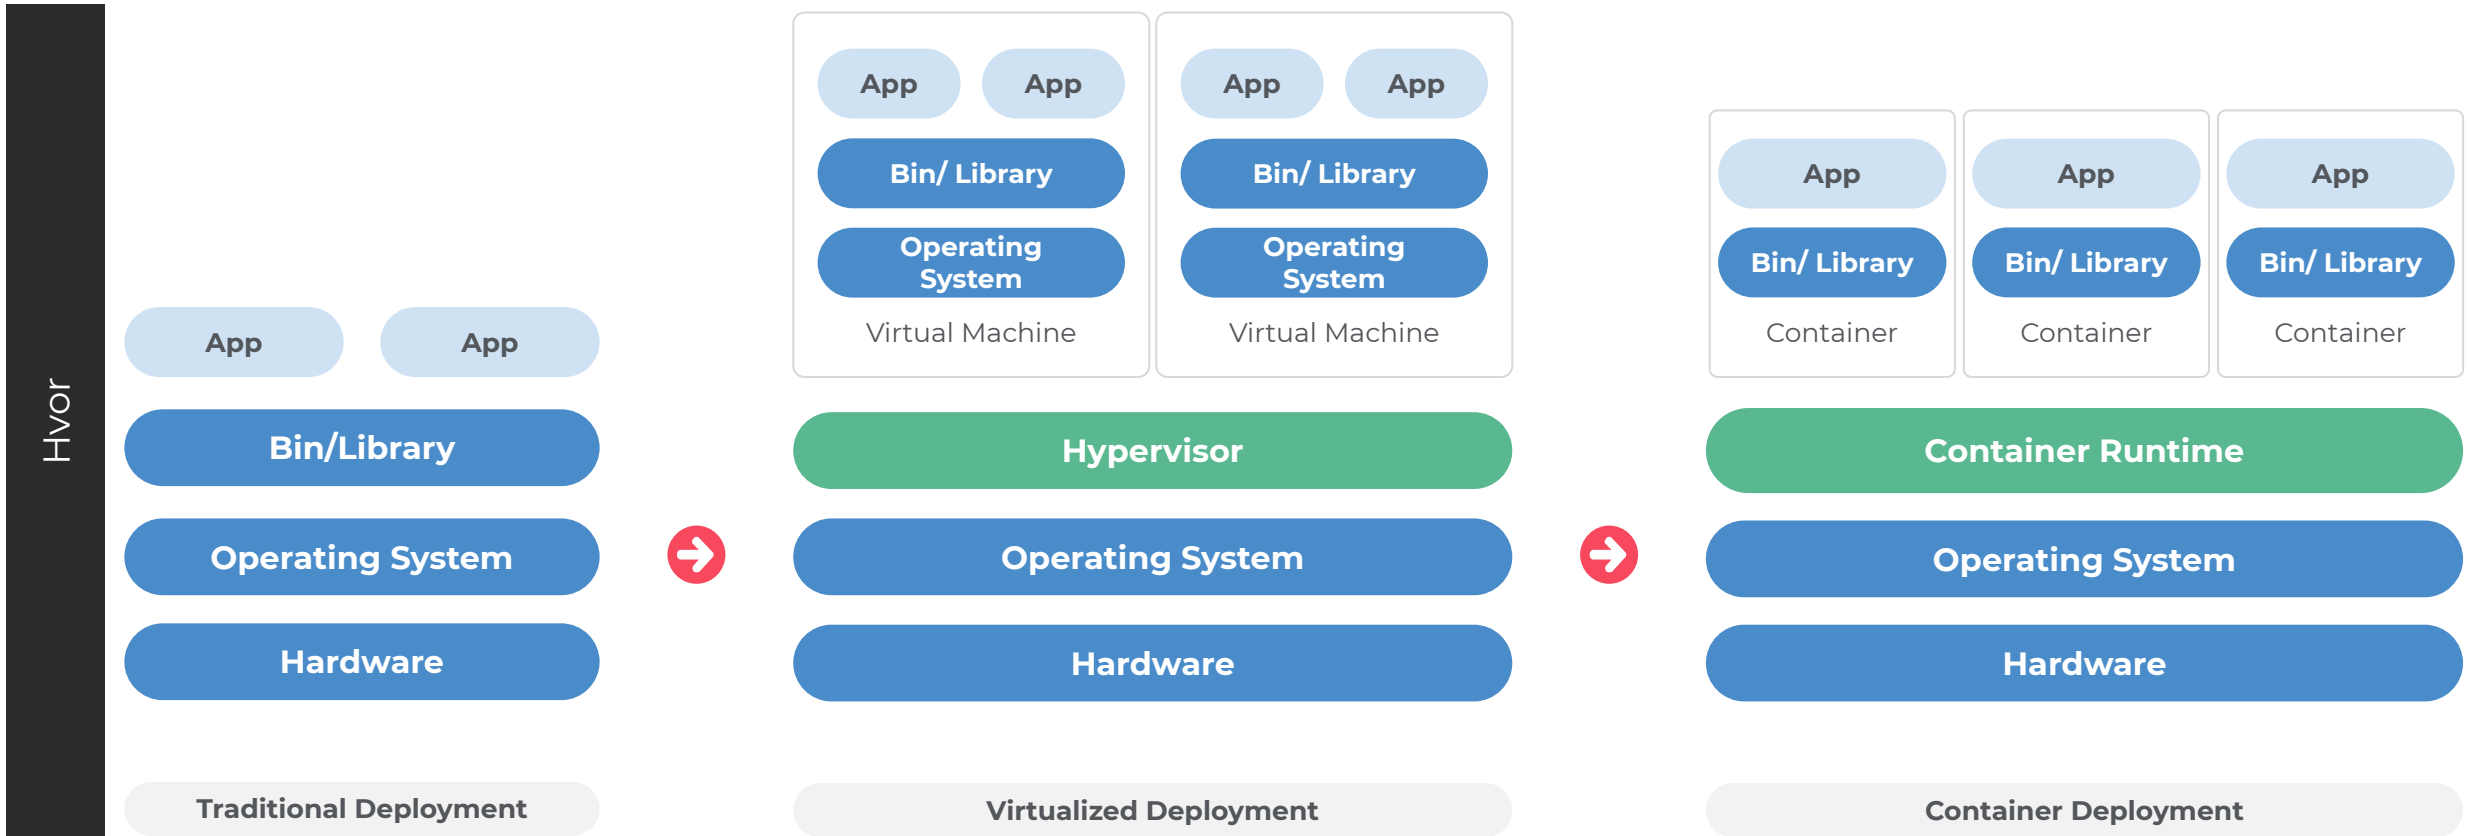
Hvor

App App
Bin/Library
Operating System
Hardware

Traditional Deployment

App App
Bin/ Library
Operating System
Virtual Machine

App App
Bin/ Library
Operating System
Virtual Machine

Hypervisor
Operating System
Hardware

Virtualized Deployment

App
Bin/ Library
Container

App
Bin/ Library
Container

App
Bin/ Library
Container

Container Runtime
Operating System
Hardware

Container Deployment